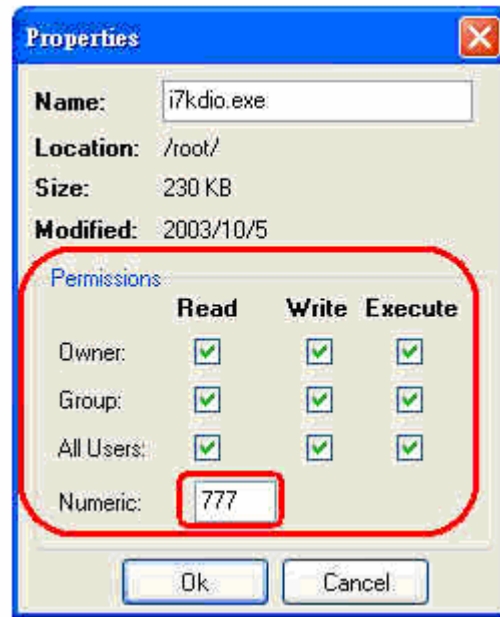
Properties

Name: i7kdio.exe
Location: /root/
Size: 230 KB
Modified: 2003/10/5

Permissions

| | Read | Write | Execute |
|---|---|---|---|
| Owner: | ☑ | ☑ | ☑ |
| Group: | ☑ | ☑ | ☑ |
| All Users: | ☑ | ☑ | ☑ |

Numeric: 777

Ok Cancel